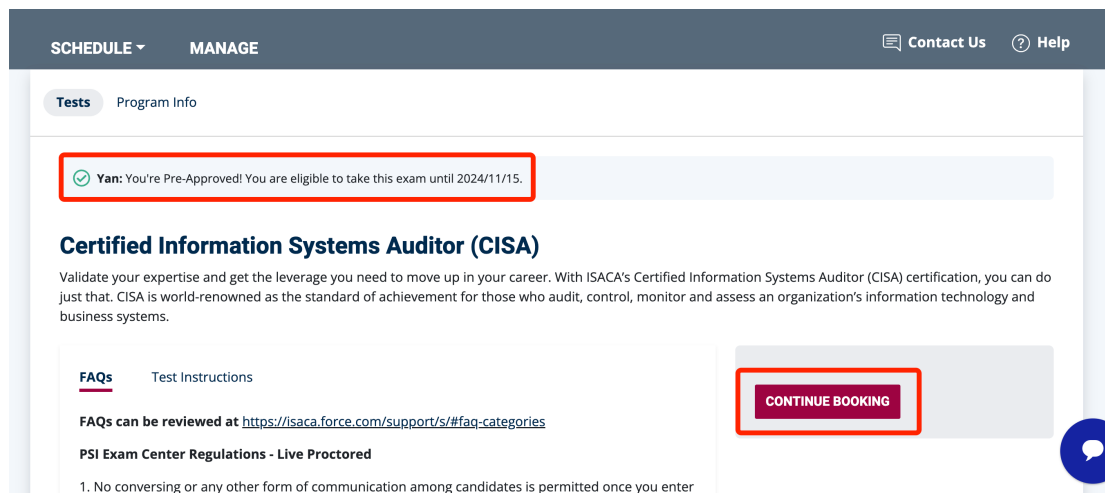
SCHEDULE MANAGE Contact Us Help

Tests Program Info

Yan: You're Pre-Approved! You are eligible to take this exam until 2024/11/15.

Certified Information Systems Auditor (CISA)

Validate your expertise and get the leverage you need to move up in your career. With ISACA's Certified Information Systems Auditor (CISA) certification, you can do just that. CISA is world-renowned as the standard of achievement for those who audit, control, monitor and assess an organization's information technology and business systems.

FAQs Test Instructions

CONTINUE BOOKING

FAQs can be reviewed at https://isaca.force.com/support/s/#faq-categories

PSI Exam Center Regulations - Live Proctored

1. No conversing or any other form of communication among candidates is permitted once you enter